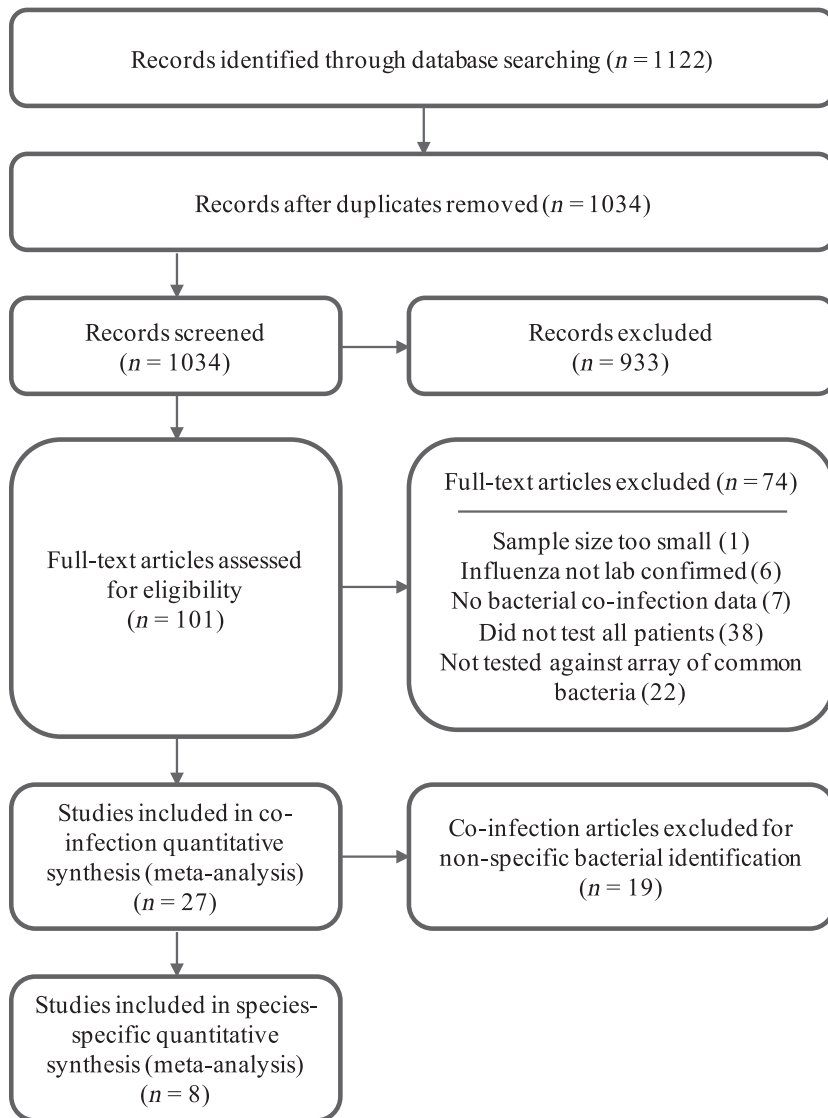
Records identified through database searching ($n = 1122$)

Records after duplicates removed ($n = 1034$)

Records screened ($n = 1034$)

Records excluded ($n = 933$)

Full-text articles assessed for eligibility ($n = 101$)

Full-text articles excluded ($n = 74$)

Sample size too small (1)
Influenza not lab confirmed (6)
No bacterial co-infection data (7)
Did not test all patients (38)
Not tested against array of common bacteria (22)

Studies included in co-infection quantitative synthesis (meta-analysis) ($n = 27$)

Co-infection articles excluded for non-specific bacterial identification ($n = 19$)

Studies included in species-specific quantitative synthesis (meta-analysis) ($n = 8$)